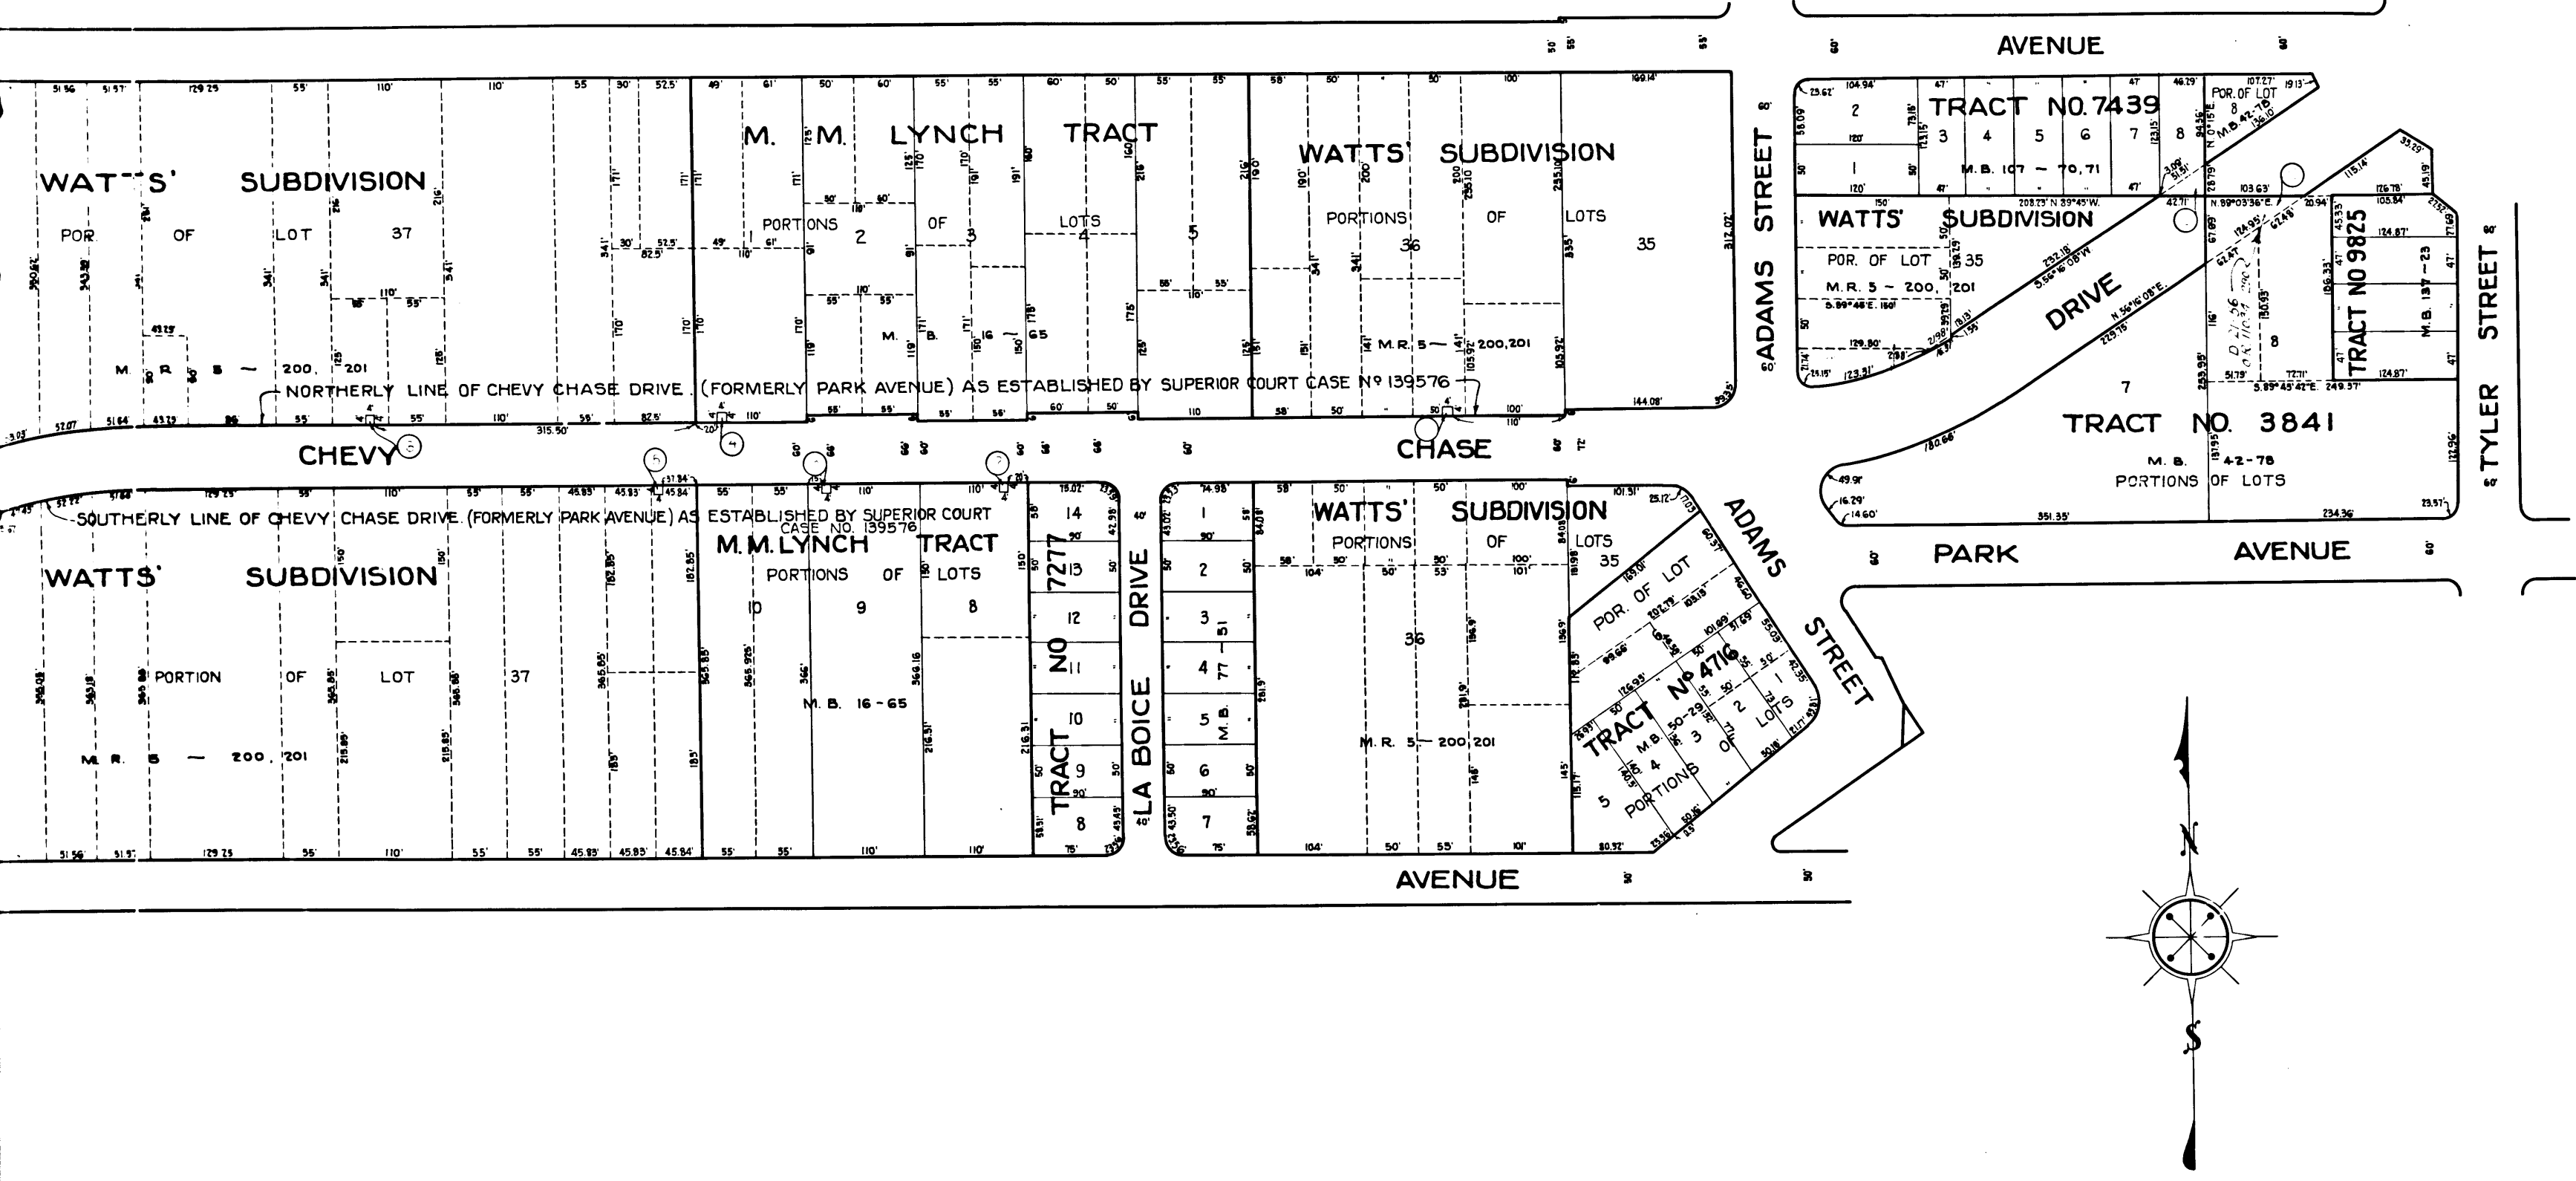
AVENUE

WATTS' SUBDIVISION
POR OF LOT 37
M. R. 5 — 200, 201

M. M. LYNCH TRACT
PORTIONS OF LOTS
1 2 3 4 5
M. B. 16 — 65

WATTS' SUBDIVISION
PORTIONS OF LOTS
36 35
M. R. 5 — 200, 201

NORTHERLY LINE OF CHEVY CHASE DRIVE (FORMERLY PARK AVENUE) AS ESTABLISHED BY SUPERIOR COURT CASE Nº 139576

ADAMS STREET

TRACT NO. 7439
2 1 3 4 5 6 7 8
M. B. 107 — 70, 71
POR. OF LOT 8 M.B. 42-78

WATTS' SUBDIVISION
POR. OF LOT 35
M. R. 5 ~ 200, 201

DRIVE

TRACT NO 9825
M. B. 137 — 23

TRACT NO. 3841
7 8
M. B. 42-78
PORTIONS OF LOTS

TYLER STREET

CHEVY CHASE

SOUTHERLY LINE OF CHEVY CHASE DRIVE (FORMERLY PARK AVENUE) AS ESTABLISHED BY SUPERIOR COURT CASE NO. 139576

WATTS' SUBDIVISION
PORTION OF LOT 37
M. R. 5 — 200, 201

M.M. LYNCH TRACT
PORTIONS OF LOTS
10 9 8
M. B. 16 - 65

TRACT NO 7277
14 13 12 11 10 9 8

LA BOICE DRIVE

1 2 3 4 5 6 7
M. B. 77 — 51

WATTS' SUBDIVISION
PORTIONS OF LOTS
35 36
M. R. 5 — 200, 201

POR. OF LOT
TRACT Nº 4716
M.B. 50-29
PORTIONS OF LOTS
1 2 3 4 5

ADAMS STREET

PARK AVENUE

AVENUE

N
S